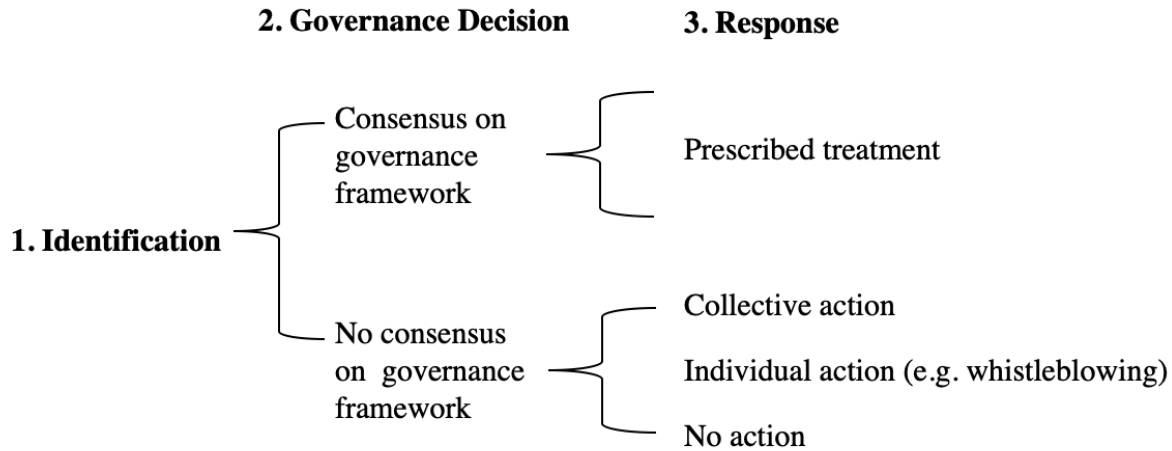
2. Governance Decision

3. Response

Consensus on governance framework

Prescribed treatment

1. Identification

No consensus on governance framework

Collective action

Individual action (e.g. whistleblowing)

No action